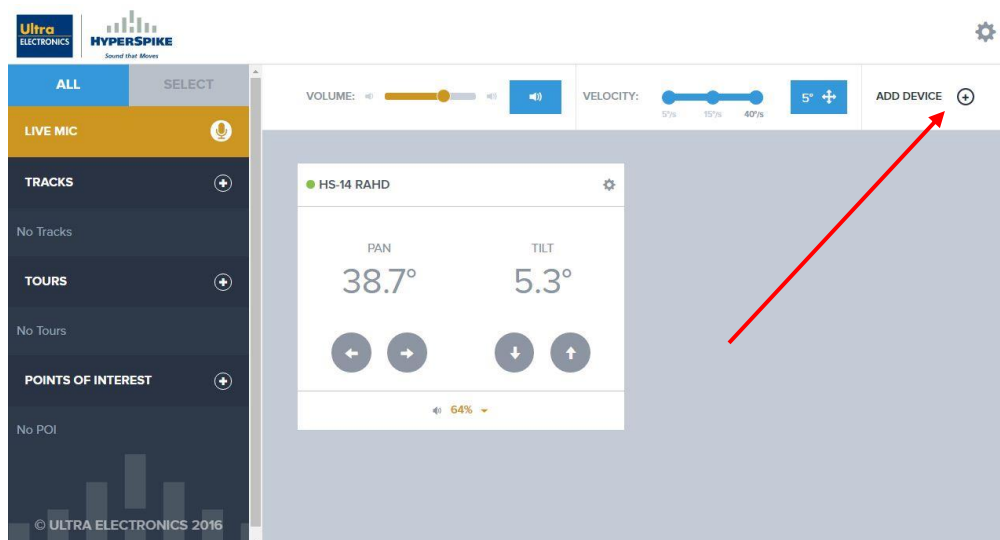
Ultra ELECTRONICS

HYPERSPIKE
Sound that Moves

ALL
SELECT

LIVE MIC

TRACKS

No Tracks

TOURS

No Tours

POINTS OF INTEREST

No POI

© ULTRA ELECTRONICS 2016

VOLUME:

VELOCITY:
5°/s
15°/s
40°/s

5°

ADD DEVICE

HS-14 RAHD

PAN
38.7°

TILT
5.3°

64%